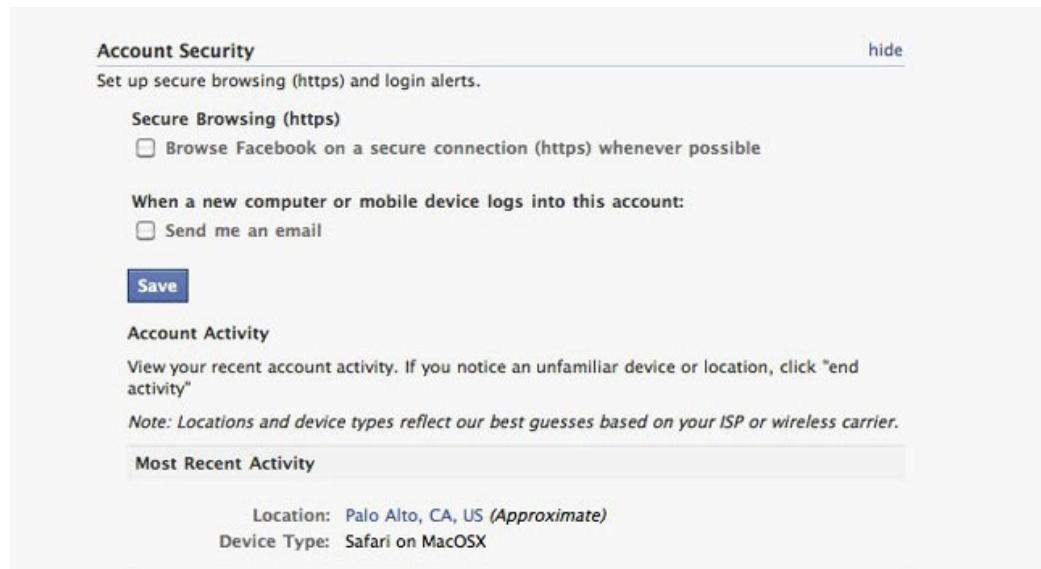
Account Security

hide

Set up secure browsing (https) and login alerts.

Secure Browsing (https)

Browse Facebook on a secure connection (https) whenever possible

When a new computer or mobile device logs into this account:

Send me an email

Save

Account Activity

View your recent account activity. If you notice an unfamiliar device or location, click "end activity"

Note: Locations and device types reflect our best guesses based on your ISP or wireless carrier.

Most Recent Activity

Location: Palo Alto, CA, US (Approximate)
Device Type: Safari on MacOSX